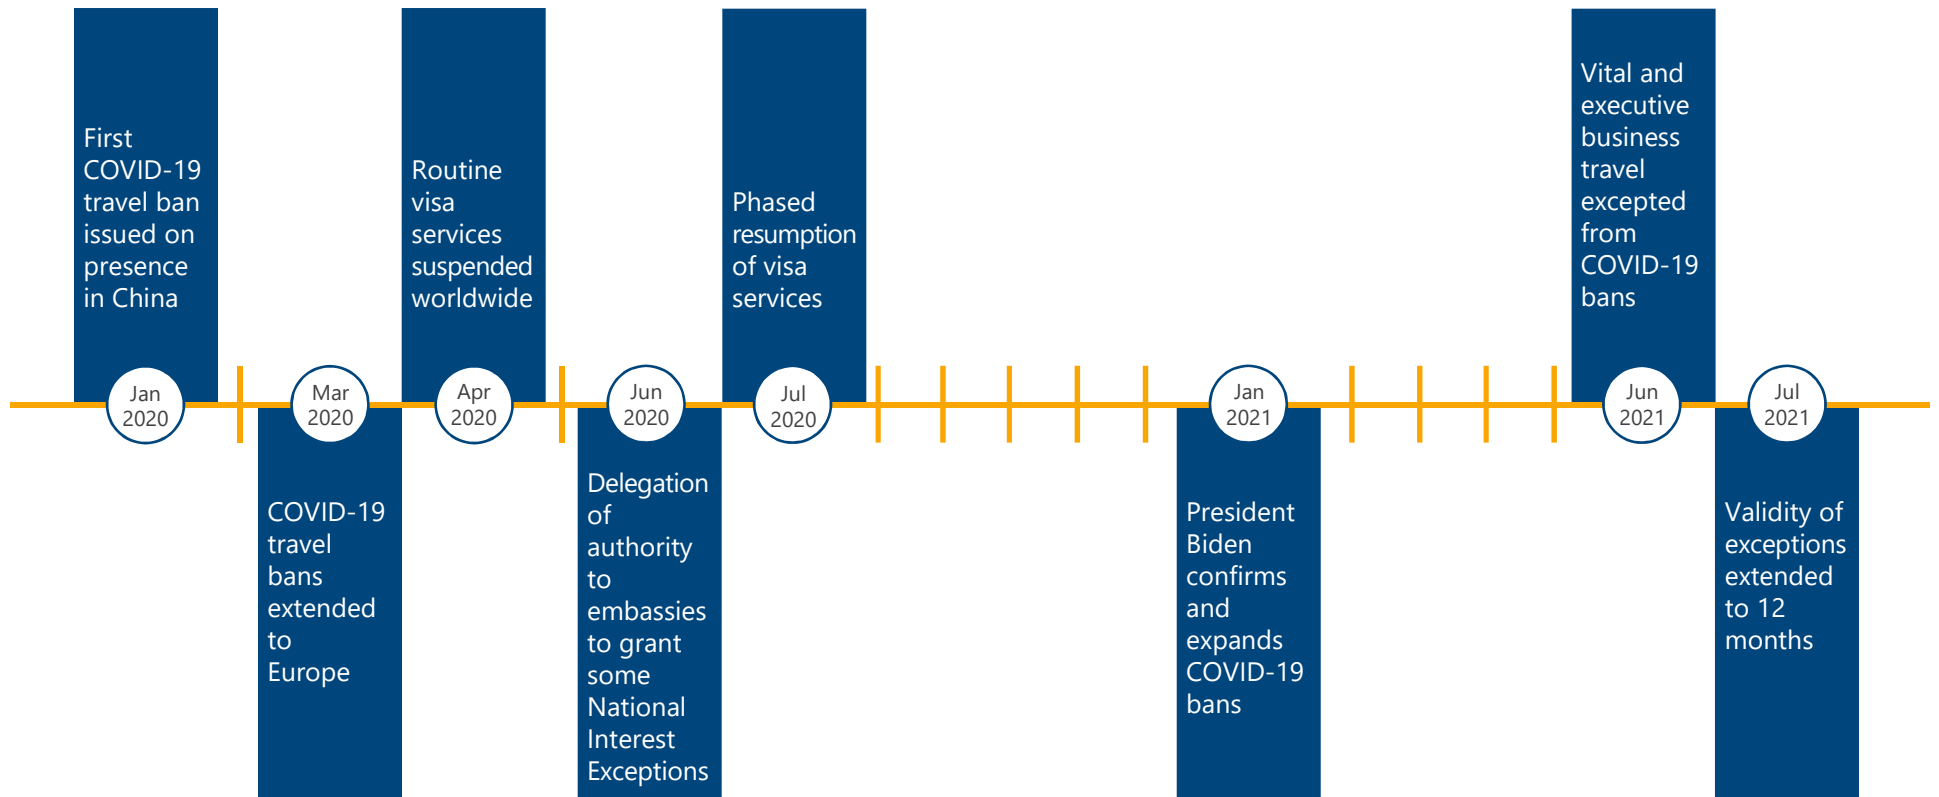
First COVID-19 travel ban issued on presence in China

Jan 2020

Mar 2020

COVID-19 travel bans extended to Europe

Routine visa services suspended worldwide

Apr 2020

Jun 2020

Delegation of authority to embassies to grant some National Interest Exceptions

Phased resumption of visa services

Jul 2020

Jan 2021

President Biden confirms and expands COVID-19 bans

Vital and executive business travel excepted from COVID-19 bans

Jun 2021

Jul 2021

Validity of exceptions extended to 12 months